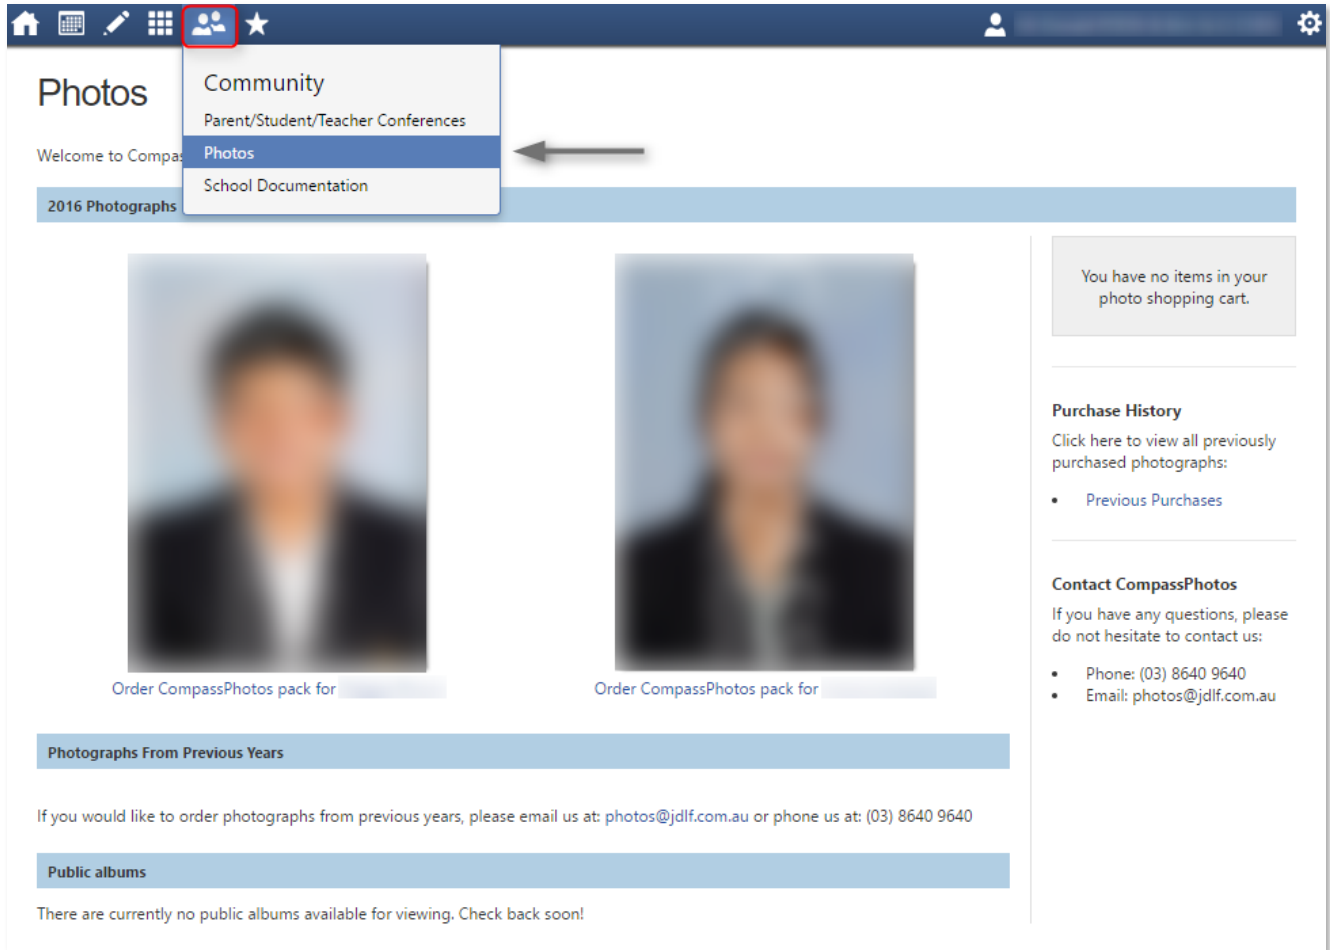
Photos

Community
Parent/Student/Teacher Conferences
Photos
School Documentation

Welcome to Compas

2016 Photographs

Order CompassPhotos pack for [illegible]

Order CompassPhotos pack for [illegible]

You have no items in your photo shopping cart.

Purchase History

Click here to view all previously purchased photographs:

- Previous Purchases

Contact CompassPhotos

If you have any questions, please do not hesitate to contact us:

- Phone: (03) 8640 9640
- Email: photos@jdlf.com.au

Photographs From Previous Years

If you would like to order photographs from previous years, please email us at: photos@jdlf.com.au or phone us at: (03) 8640 9640

Public albums

There are currently no public albums available for viewing. Check back soon!